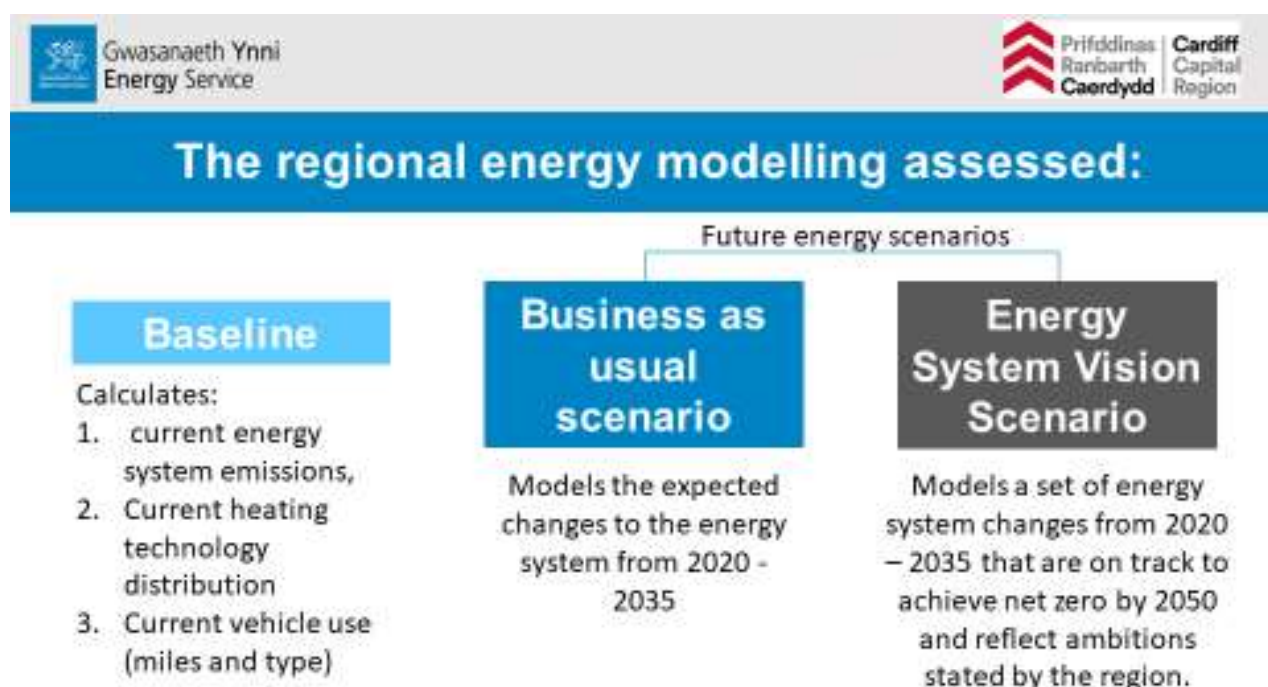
Gwasanaeth Ynni
Energy Service

Prifddinas Ranbarth Caerdydd | Cardiff Capital Region

The regional energy modelling assessed:

Future energy scenarios

Baseline

Calculates:
1. current energy system emissions,
2. Current heating technology distribution
3. Current vehicle use (miles and type)

Business as usual scenario

Models the expected changes to the energy system from 2020 - 2035

Energy System Vision Scenario

Models a set of energy system changes from 2020 – 2035 that are on track to achieve net zero by 2050 and reflect ambitions stated by the region.